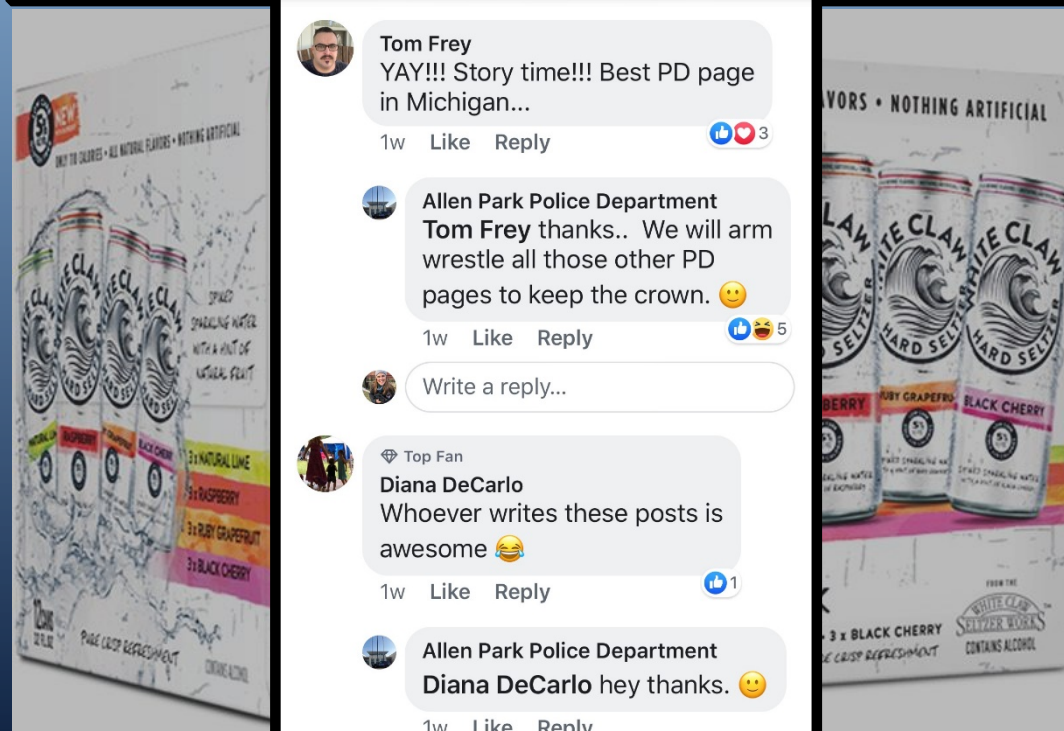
Tom Frey
YAY!!! Story time!!! Best PD page in Michigan...
1w Like Reply 3

Allen Park Police Department
Tom Frey thanks.. We will arm wrestle all those other PD pages to keep the crown. 🙂
1w Like Reply 5

Write a reply...

Top Fan
Diana DeCarlo
Whoever writes these posts is awesome 😂
1w Like Reply 1

Allen Park Police Department
Diana DeCarlo hey thanks. 🙂
1w Like Reply